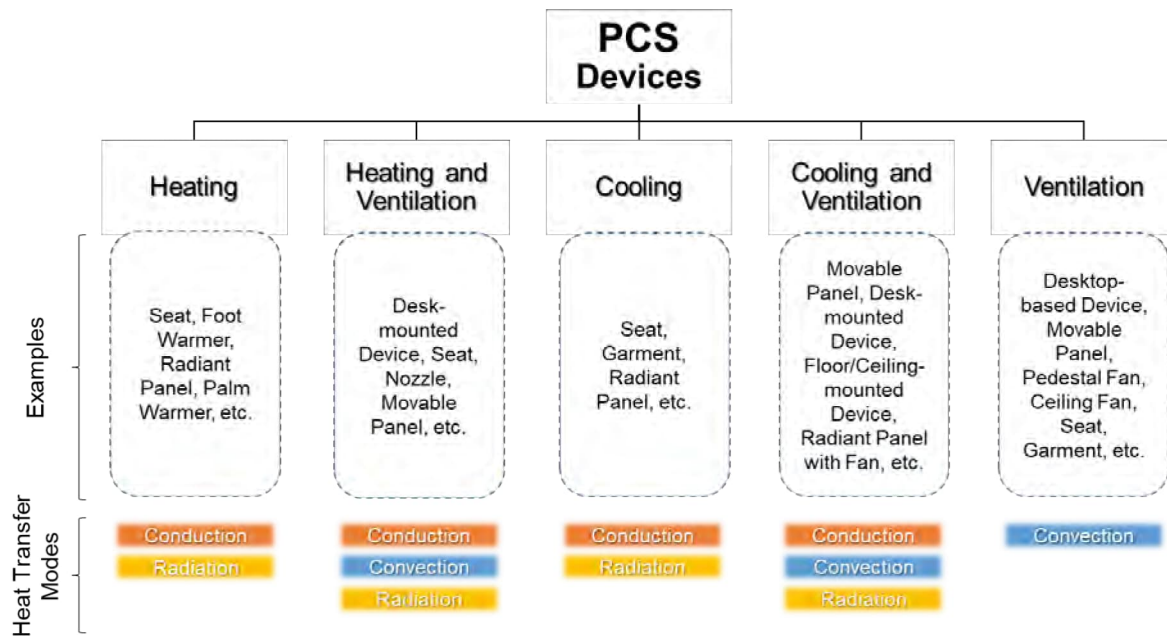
PCS Devices

Heating

Heating and Ventilation

Cooling

Cooling and Ventilation

Ventilation

Examples

Seat, Foot Warmer, Radiant Panel, Palm Warmer, etc.

Desk-mounted Device, Seat, Nozzle, Movable Panel, etc.

Seat, Garment, Radiant Panel, etc.

Movable Panel, Desk-mounted Device, Floor/Ceiling-mounted Device, Radiant Panel with Fan, etc.

Desktop-based Device, Movable Panel, Pedestal Fan, Ceiling Fan, Seat, Garment, etc.

Heat Transfer Modes

Conduction
Radiation

Conduction
Convection
Radiation

Conduction
Radiation

Conduction
Convection
Radiation

Convection